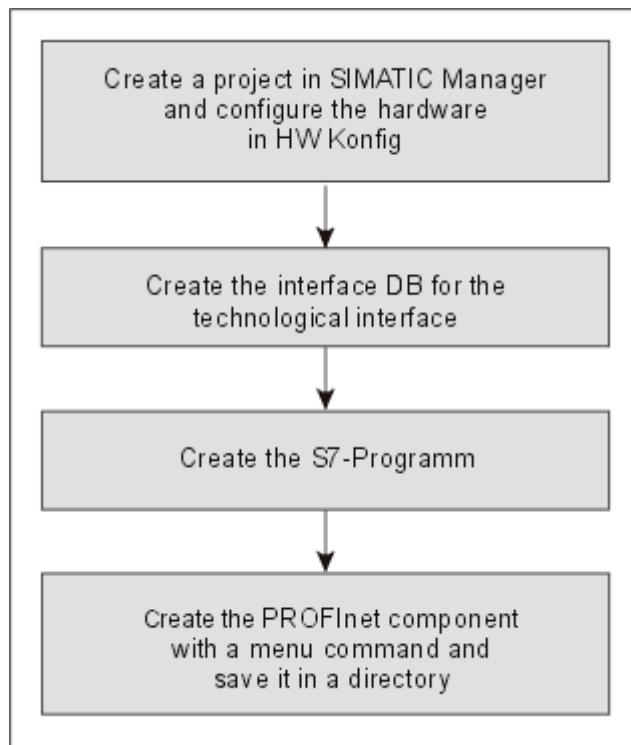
Create a project in SIMATIC Manager and configure the hardware in HW Konfig

Create the interface DB for the technological interface

Create the S7-Programm

Create the PROFInet component with a menu command and save it in a directory